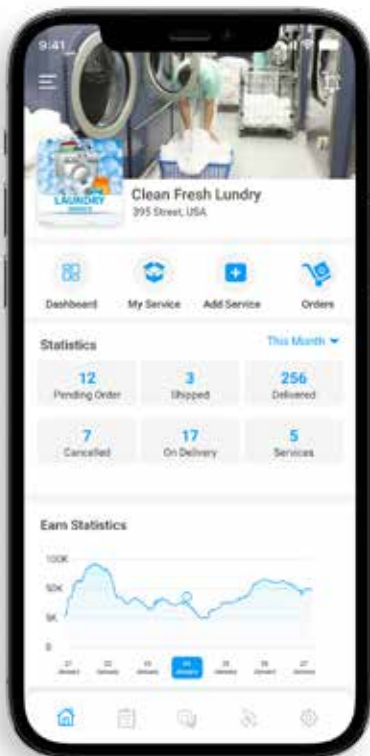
9:41

LAUNDRY

Clean Fresh Lundry
395 Street, USA

Dashboard
My Service
Add Service
Orders

Statistics
This Month

| 12 | 3 | 256 |
|---|---|---|
| Pending Order | Shipped | Delivered |
| 7 | 17 | 5 |
| Cancelled | On Delivery | Services |

Earn Statistics

100K
50K
5K
0

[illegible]